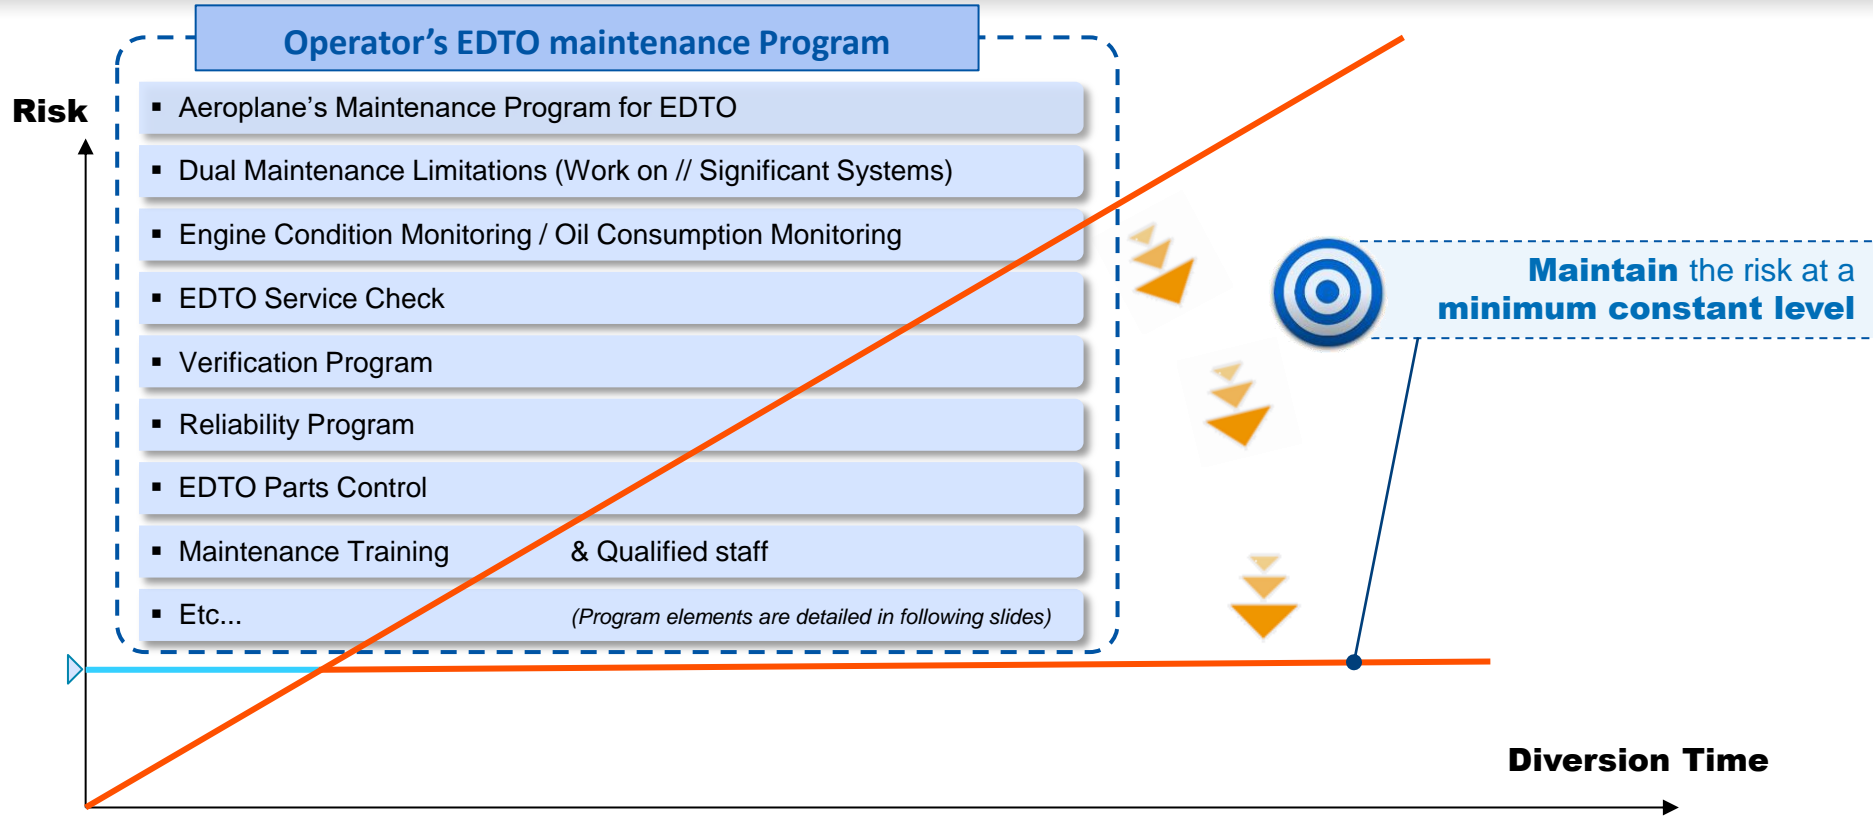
Operator's EDTO maintenance Program

Risk

- Aeroplane's Maintenance Program for EDTO
- Dual Maintenance Limitations (Work on // Significant Systems)
- Engine Condition Monitoring / Oil Consumption Monitoring
- EDTO Service Check
- Verification Program
- Reliability Program
- EDTO Parts Control
- Maintenance Training & Qualified staff
- Etc... (Program elements are detailed in following slides)

Maintain the risk at a minimum constant level

Diversion Time